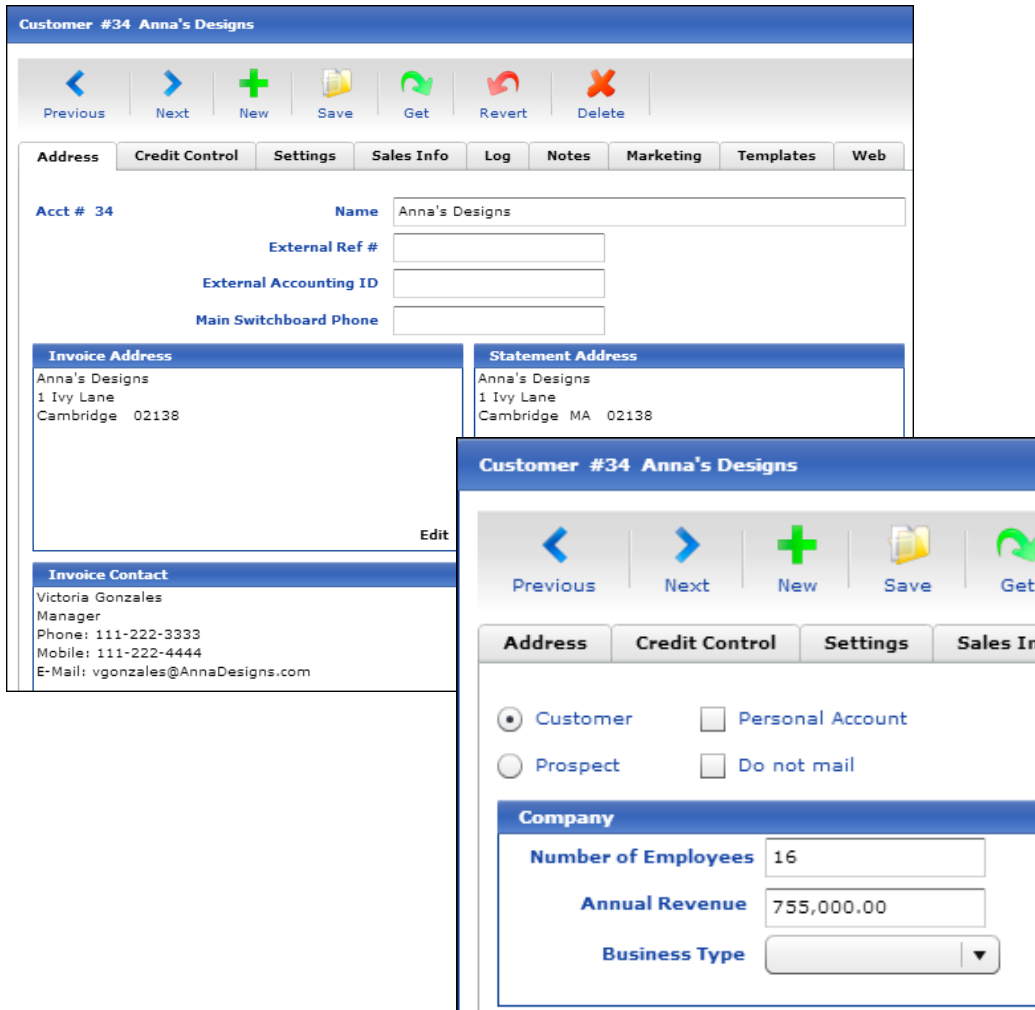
Customer #34 Anna's Designs

Previous Next New Save Get Revert Delete

Address | Credit Control | Settings | Sales Info | Log | Notes | Marketing | Templates | Web

Acct # 34

Name Anna's Designs

External Ref #

External Accounting ID

Main Switchboard Phone

Invoice Address

Anna's Designs
1 Ivy Lane
Cambridge 02138

Edit

Statement Address

Anna's Designs
1 Ivy Lane
Cambridge MA 02138

Invoice Contact

Victoria Gonzales
Manager
Phone: 111-222-3333
Mobile: 111-222-4444
E-Mail: vgonzales@AnnaDesigns.com

Customer #34 Anna's Designs

Previous Next New Save Get

Address | Credit Control | Settings | Sales In

Customer

Personal Account

Prospect

Do not mail

Company

Number of Employees 16

Annual Revenue 755,000.00

Business Type